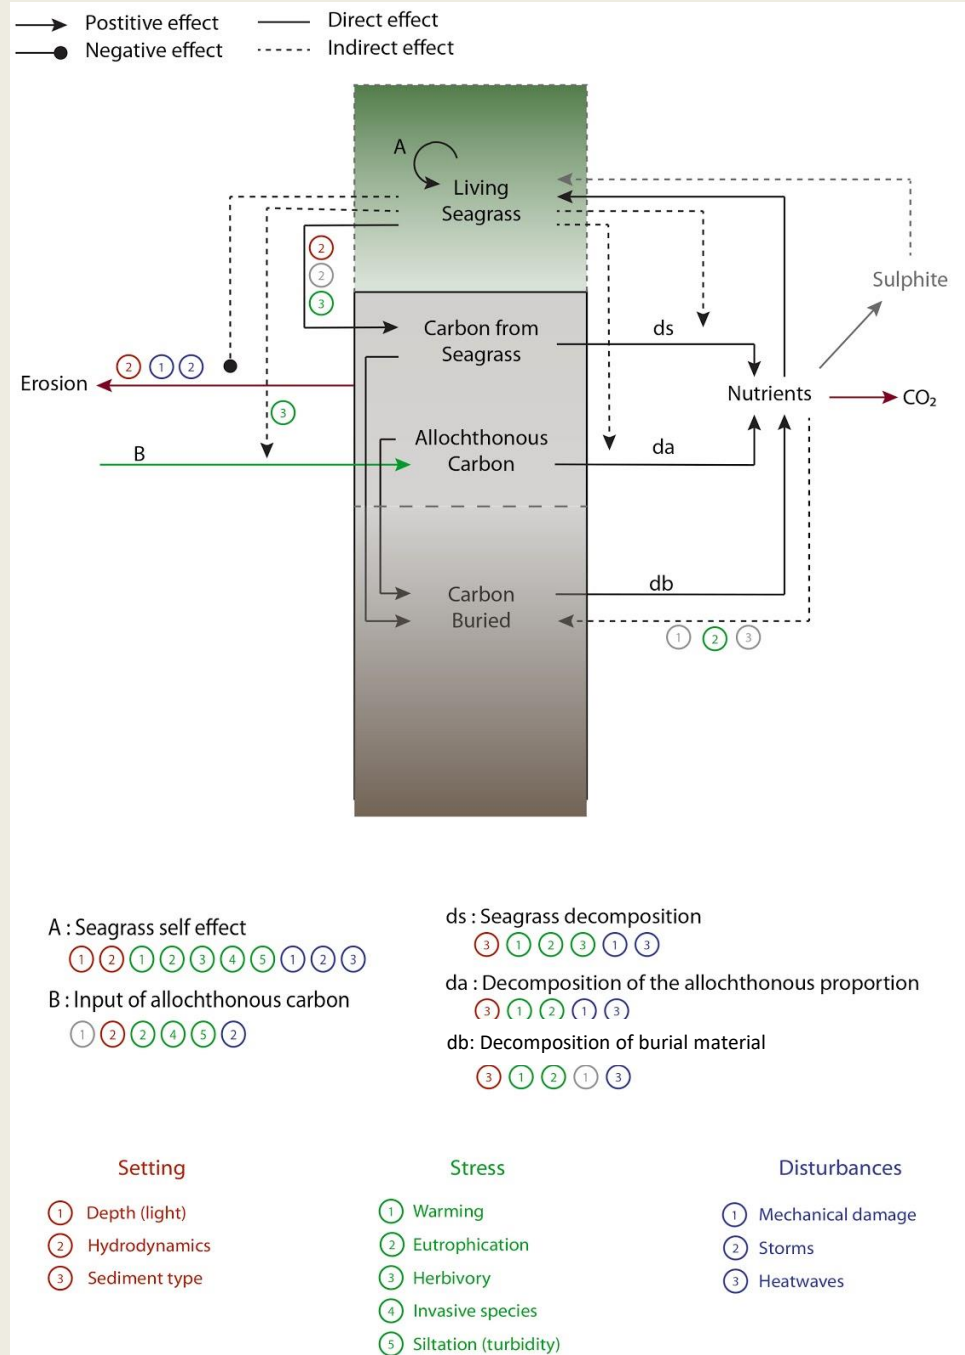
Postitive effect
Negative effect
Direct effect
Indirect effect

A
Living Seagrass

2
2
3

Carbon from Seagrass

ds

Sulphite

Nutrients

$CO_2$

Erosion
2 1 2

3

B

Allochthonous Carbon

da

Carbon Buried

db

1 2 3

A : Seagrass self effect
1 2 1 2 3 4 5 1 2 3

B : Input of allochthonous carbon
1 2 2 4 5 2

ds : Seagrass decomposition
3 1 2 3 1 3

da : Decomposition of the allochthonous proportion
3 1 2 1 3

db: Decomposition of burial material
3 1 2 1 3

Setting
1 Depth (light)
2 Hydrodynamics
3 Sediment type

Stress
1 Warming
2 Eutrophication
3 Herbivory
4 Invasive species
5 Siltation (turbidity)

Disturbances
1 Mechanical damage
2 Storms
3 Heatwaves